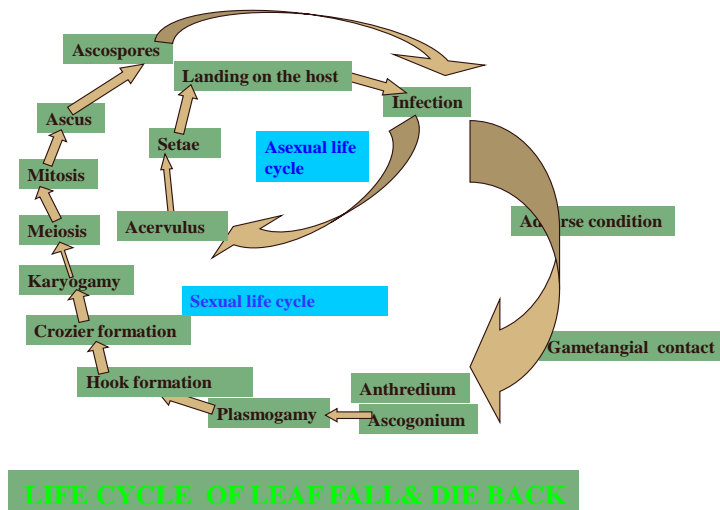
Ascospores

Landing on the host

Infection

Ascus

Setae

Asexual life cycle

Mitosis

Adverse condition

Meiosis

Acervulus

Karyogamy

Sexual life cycle

Crozier formation

Gametangial contact

Hook formation

Anthredium

Plasmogamy

Ascogonium

LIFE CYCLE OF LEAF FALL& DIE BACK